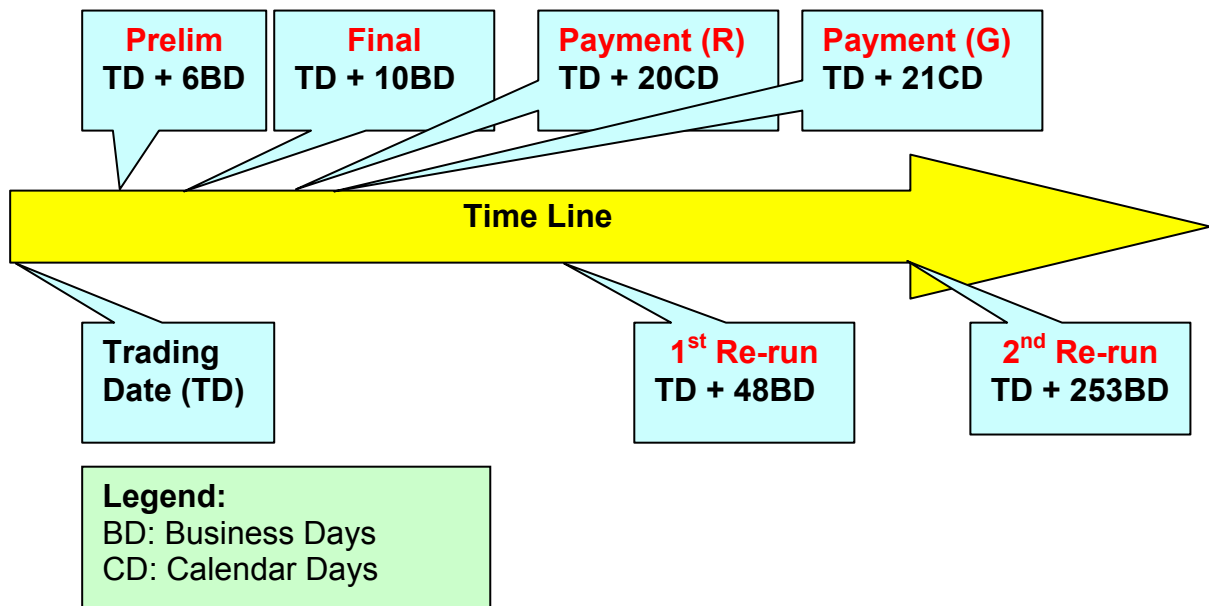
Prelim
TD + 6BD

Final
TD + 10BD

Payment (R)
TD + 20CD

Payment (G)
TD + 21CD

Time Line

Trading Date (TD)

1$^{st}$ Re-run
TD + 48BD

2$^{nd}$ Re-run
TD + 253BD

Legend:
BD: Business Days
CD: Calendar Days